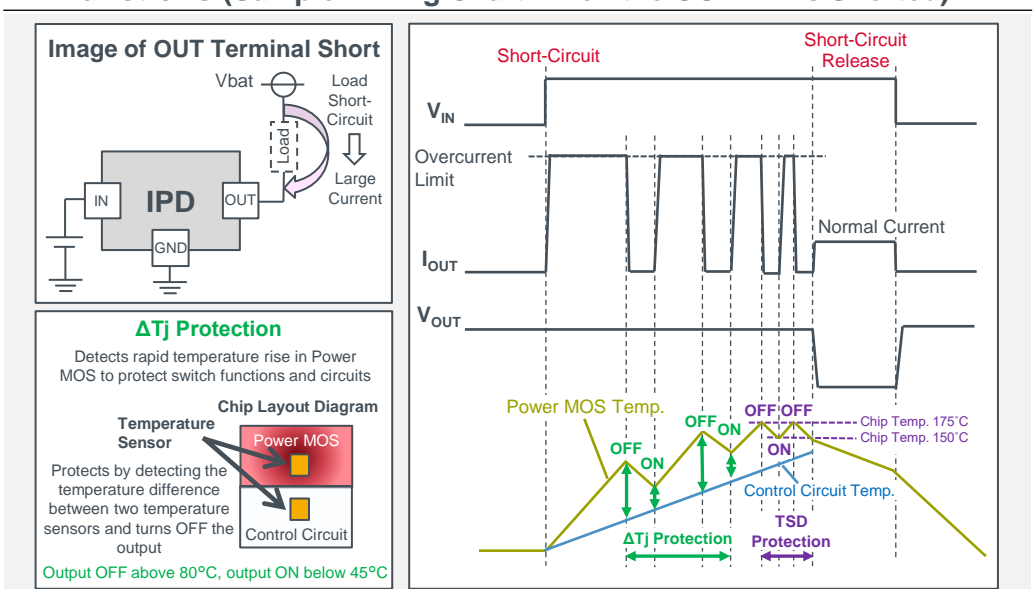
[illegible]

Image of OUT Terminal Short

Vbat

Load Short-Circuit

Load

Large Current

IN

IPD

OUT

GND

ΔTj Protection

Detects rapid temperature rise in Power MOS to protect switch functions and circuits

Chip Layout Diagram

Temperature Sensor

Power MOS

Protects by detecting the temperature difference between two temperature sensors and turns OFF the output

Control Circuit

Output OFF above 80°C, output ON below 45°C

Short-Circuit

Short-Circuit Release

$V_{IN}$

Overcurrent Limit

Normal Current

$I_{OUT}$

$V_{OUT}$

Power MOS Temp.

OFF

ON

OFF

ON

OFF OFF

ON

Chip Temp. 175˚C

Chip Temp. 150˚C

Control Circuit Temp.

ΔTj Protection

TSD Protection